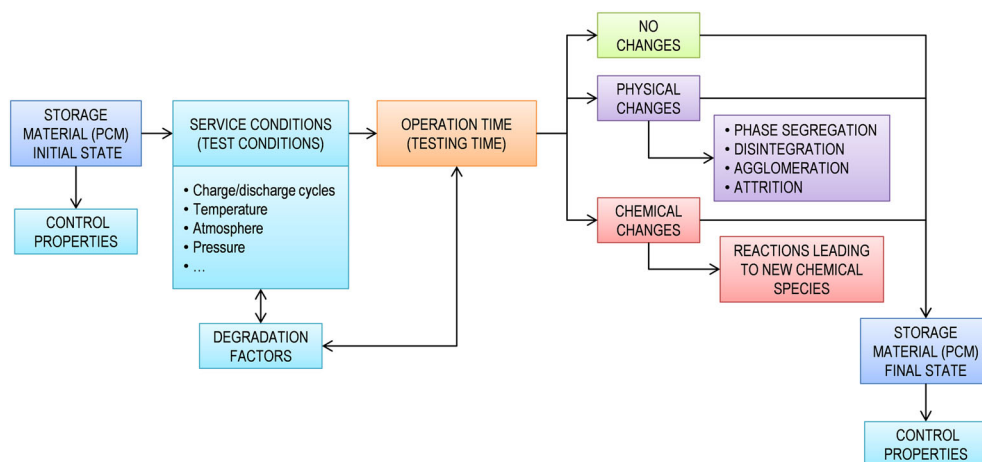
STORAGE MATERIAL (PCM) INITIAL STATE

CONTROL PROPERTIES

SERVICE CONDITIONS (TEST CONDITIONS)

• Charge/discharge cycles
• Temperature
• Atmosphere
• Pressure
• …

DEGRADATION FACTORS

OPERATION TIME (TESTING TIME)

NO CHANGES

PHYSICAL CHANGES

• PHASE SEGREGATION
• DISINTEGRATION
• AGGLOMERATION
• ATTRITION

CHEMICAL CHANGES

REACTIONS LEADING TO NEW CHEMICAL SPECIES

STORAGE MATERIAL (PCM) FINAL STATE

CONTROL PROPERTIES